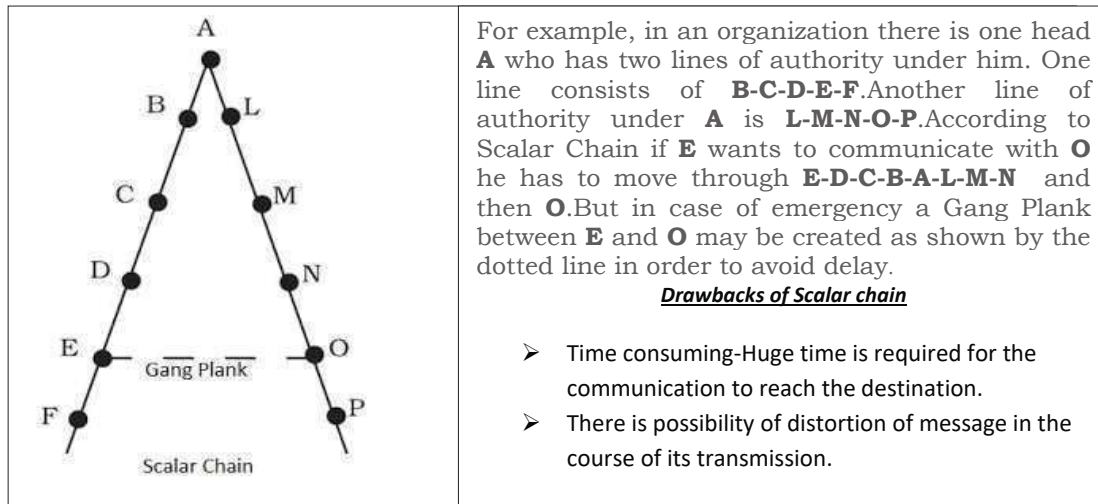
A
B
L
C
M
D
N
E
O
Gang Plank
F
P
Scalar Chain

For example, in an organization there is one head **A** who has two lines of authority under him. One line consists of **B-C-D-E-F**.Another line of authority under **A** is **L-M-N-O-P**.According to Scalar Chain if **E** wants to communicate with **O** he has to move through **E-D-C-B-A-L-M-N** and then **O**.But in case of emergency a Gang Plank between **E** and **O** may be created as shown by the dotted line in order to avoid delay.

***Drawbacks of Scalar chain***

- Time consuming-Huge time is required for the communication to reach the destination.
- There is possibility of distortion of message in the course of its transmission.